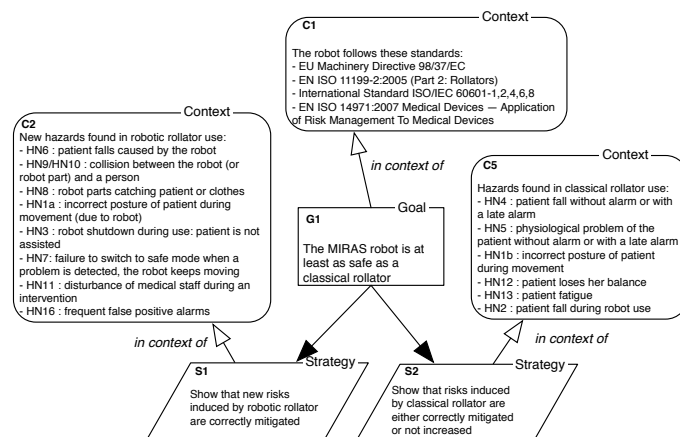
C1

Context

The robot follows these standards:
- EU Machinery Directive 98/37/EC
- EN ISO 11199-2:2005 (Part 2: Rollators)
- International Standard ISO/IEC 60601-1,2,4,6,8
- EN ISO 14971:2007 Medical Devices — Application of Risk Management To Medical Devices

C2

Context

New hazards found in robotic rollator use:
- HN6 : patient falls caused by the robot
- HN9/HN10 : collision between the robot (or robot part) and a person
- HN8 : robot parts catching patient or clothes
- HN1a : incorrect posture of patient during movement (due to robot)
- HN3 : robot shutdown during use: patient is not assisted
- HN7: failure to switch to safe mode when a problem is detected, the robot keeps moving
- HN11 : disturbance of medical staff during an intervention
- HN16 : frequent false positive alarms

in context of

G1

Goal

The MIRAS robot is at least as safe as a classical rollator

C5

Context

Hazards found in classical rollator use:
- HN4 : patient fall without alarm or with a late alarm
- HN5 : physiological problem of the patient without alarm or with a late alarm
- HN1b : incorrect posture of patient during movement
- HN12 : patient loses her balance
- HN13 : patient fatigue
- HN2 : patient fall during robot use

in context of

in context of

S1

Strategy

Show that new risks induced by robotic rollator are correctly mitigated

S2

Strategy

Show that risks induced by classical rollator are either correctly mitigated or not increased